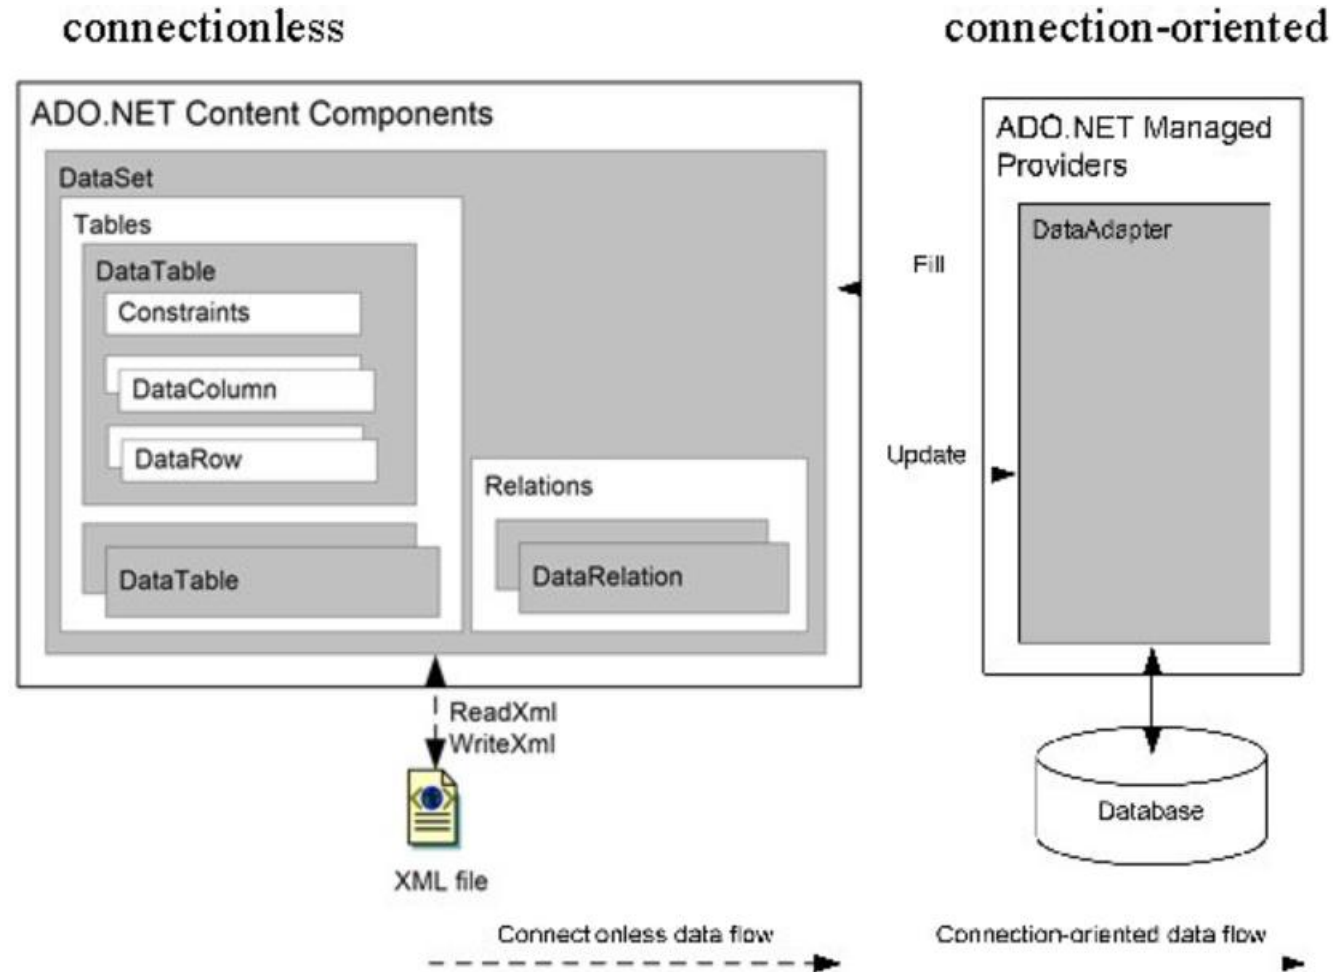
connectionless

connection-oriented

ADO.NET Content Components

DataSet

Tables

DataTable

Constraints

DataColumn

DataRow

DataTable

Relations

DataRelation

ADO.NET Managed Providers

DataAdapter

Fill

Update

ReadXml
WriteXml

XML file

Database

Connectionless data flow

Connection-oriented data flow